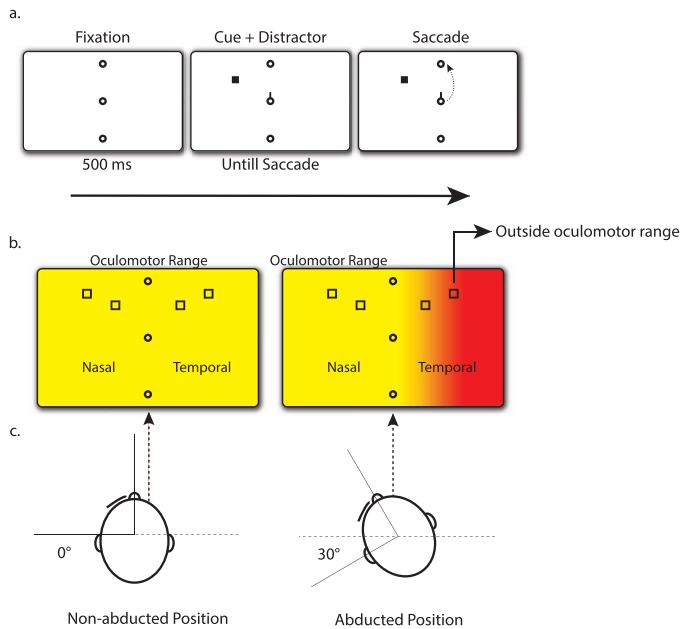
a.

Fixation

Cue + Distractor

Saccade

500 ms

Untill Saccade

b.

Outside oculomotor range

Oculomotor Range

Nasal

Temporal

Oculomotor Range

Nasal

Temporal

c.

0°

30°

Non-abducted Position

Abducted Position